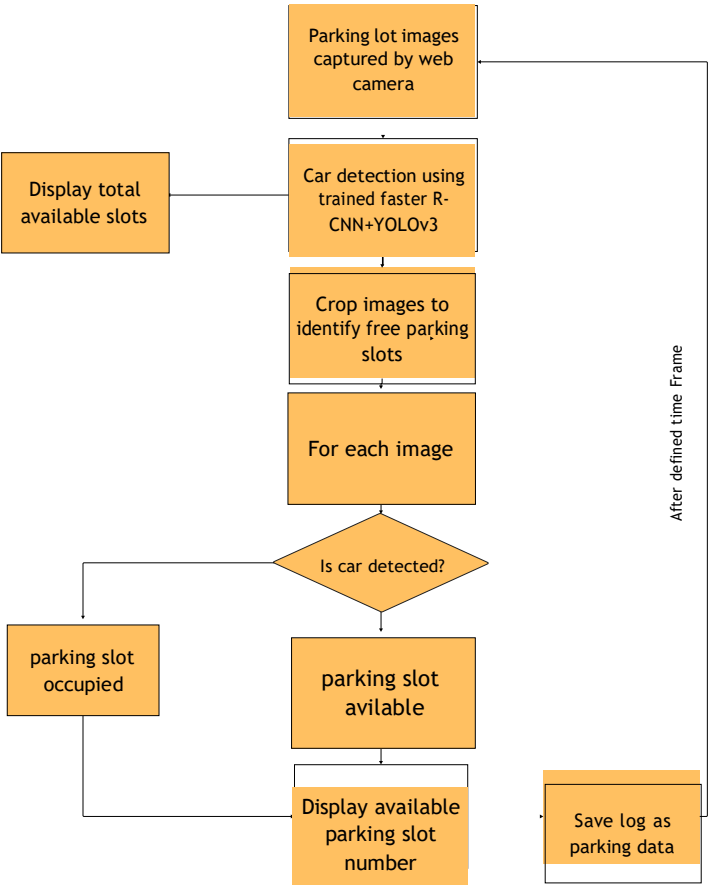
Parking lot images captured by web camera

Display total available slots

Car detection using trained faster R-CNN+YOLOv3

Crop images to identify free parking slots

For each image

Is car detected?

parking slot occupied

parking slot avilable

Display available parking slot number

Save log as parking data

After defined time Frame